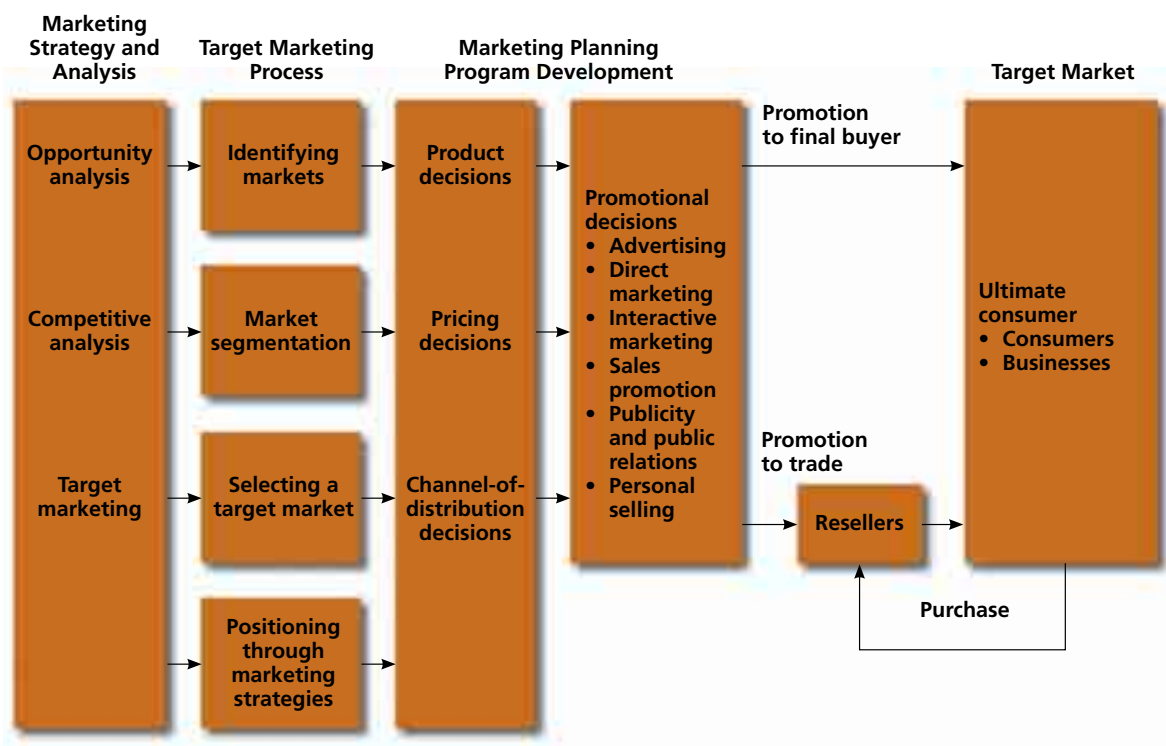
Marketing Strategy and Analysis

Target Marketing Process

Marketing Planning Program Development

Target Market

Opportunity analysis

Competitive analysis

Target marketing

Identifying markets

Market segmentation

Selecting a target market

Positioning through marketing strategies

Product decisions

Pricing decisions

Channel-of-distribution decisions

Promotional decisions
• Advertising
• Direct marketing
• Interactive marketing
• Sales promotion
• Publicity and public relations
• Personal selling

Promotion to final buyer

Promotion to trade

Resellers

Ultimate consumer
• Consumers
• Businesses

Purchase